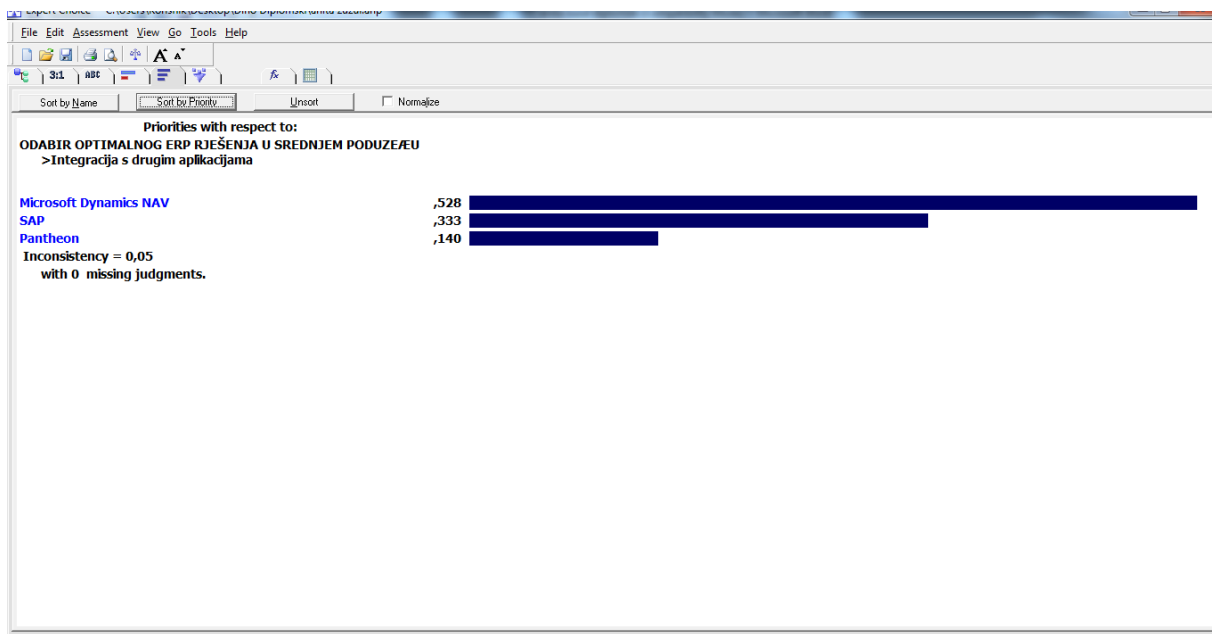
Expert Choice C:\Users\Korisnik\Desktop\Dino Diplomski\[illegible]

File Edit Assessment View Go Tools Help

3:1 ABC

Sort by Name Sort by Priority Unsort Normalize

Priorities with respect to:
ODABIR OPTIMALNOG ERP RJEŠENJA U SREDNJEM PODUZEÆU
>Integracija s drugim aplikacijama

Microsoft Dynamics NAV ,528
SAP ,333
Pantheon ,140
Inconsistency = 0,05
with 0 missing judgments.